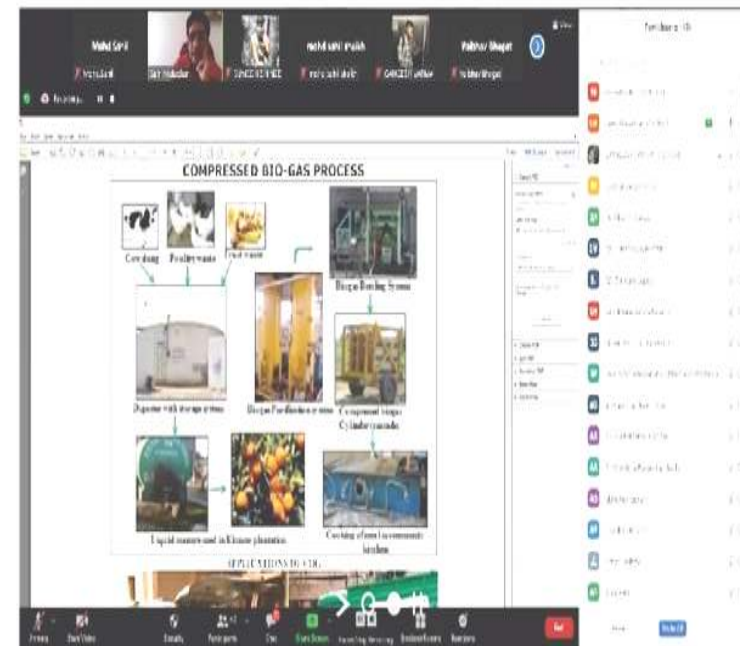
Mohd Sahil

Sahil

mohd sahil shaikh

Vaibhav Bhagat

Participants

Recording...

COMPRESSED BIO-GAS PROCESS

Cow dung

Poultry waste

Food waste

Biogas Bottling System

Digester with storage system

Biogas Purification system

Compressed biogas Cylinder cascade

Liquid manure used in Kinnow plantation

Cooking of food in community kitchen

APPLICATIONS OF CBG

Unmute

Start Video

Security

Participants

Chat

Share Screen

Pause/Stop Recording

Breakout Rooms

Reactions

End

Invite

Mute All